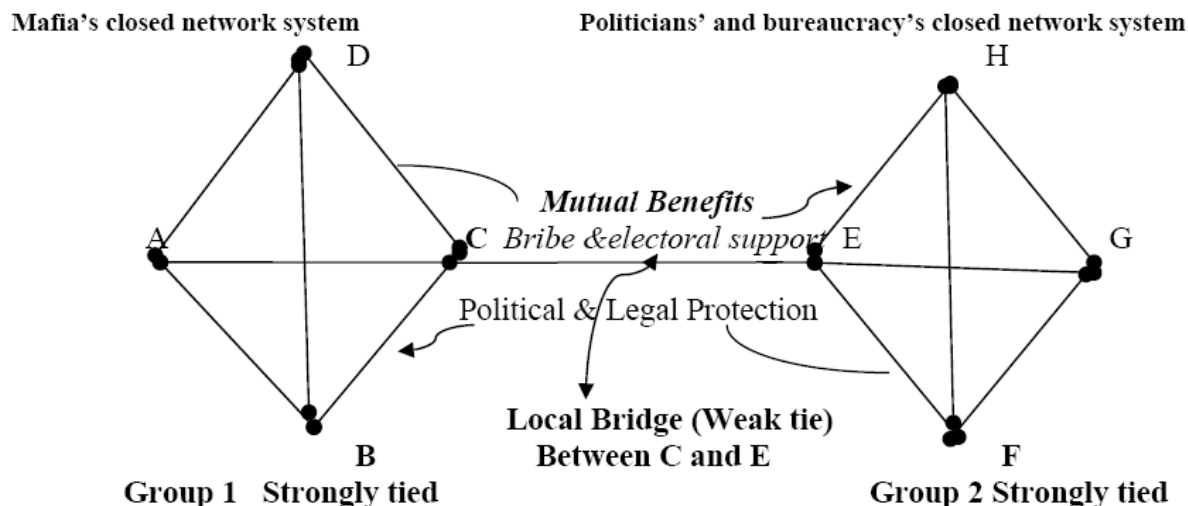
Mafia's closed network system

Politicians' and bureaucracy's closed network system

D

H

Mutual Benefits

A

C

Bribe &electoral support

E

G

Political & Legal Protection

Local Bridge (Weak tie)
Between C and E

B

F

Group 1 Strongly tied

Group 2 Strongly tied